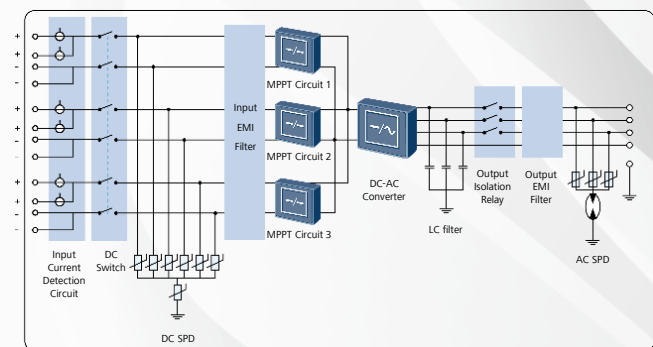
+
+
-
-
+
+
-
-
+
+
-
-

Input EMI Filter

MPPT Circuit 1
MPPT Circuit 2
MPPT Circuit 3

DC-AC Converter

LC filter

Output Isolation Relay

Output EMI Filter

AC SPD

Input Current Detection Circuit

DC Switch

DC SPD